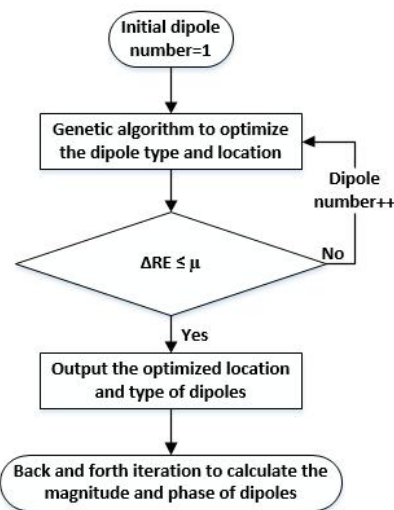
Initial dipole number=1

Genetic algorithm to optimize the dipole type and location

Dipole number++

$\Delta RE \leq \mu$

No

Yes

Output the optimized location and type of dipoles

Back and forth iteration to calculate the magnitude and phase of dipoles